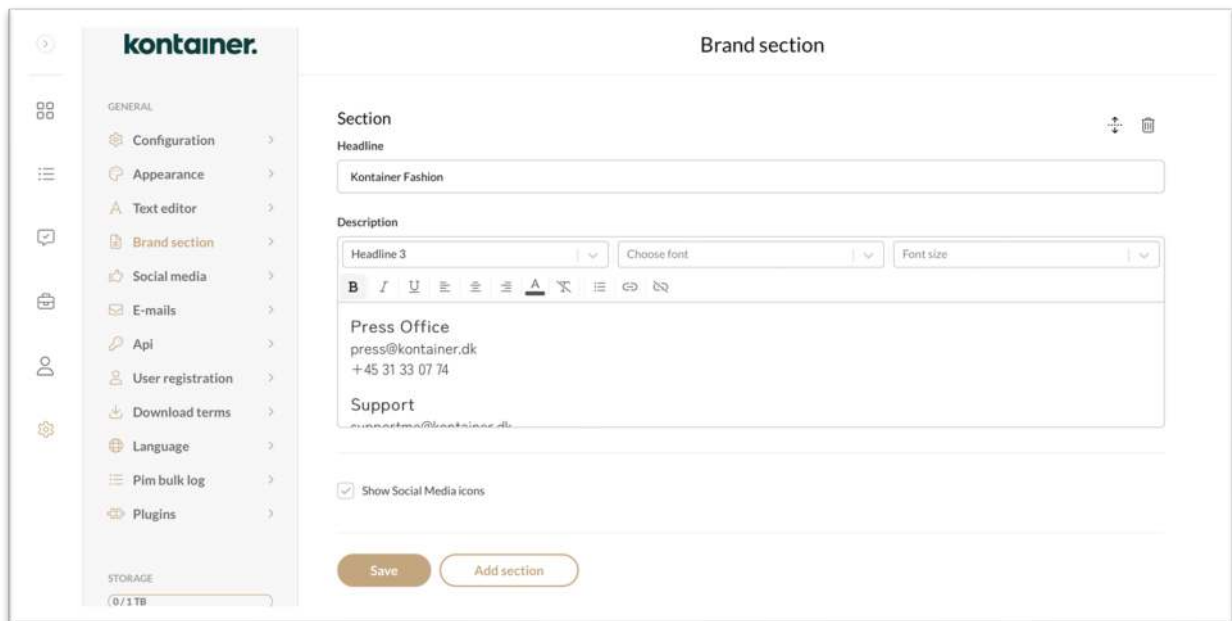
kontainer.

GENERAL

Configuration
Appearance
Text editor
Brand section
Social media
E-mails
Api
User registration
Download terms
Language
Pim bulk log
Plugins

STORAGE
0 / 1 TB

Brand section

Section
Headline
Kontainer Fashion

Description
Headline 3
Choose font
Font size

B I U

Press Office
press@kontainer.dk
+45 31 33 07 74

Support
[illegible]

Show Social Media icons

Save
Add section